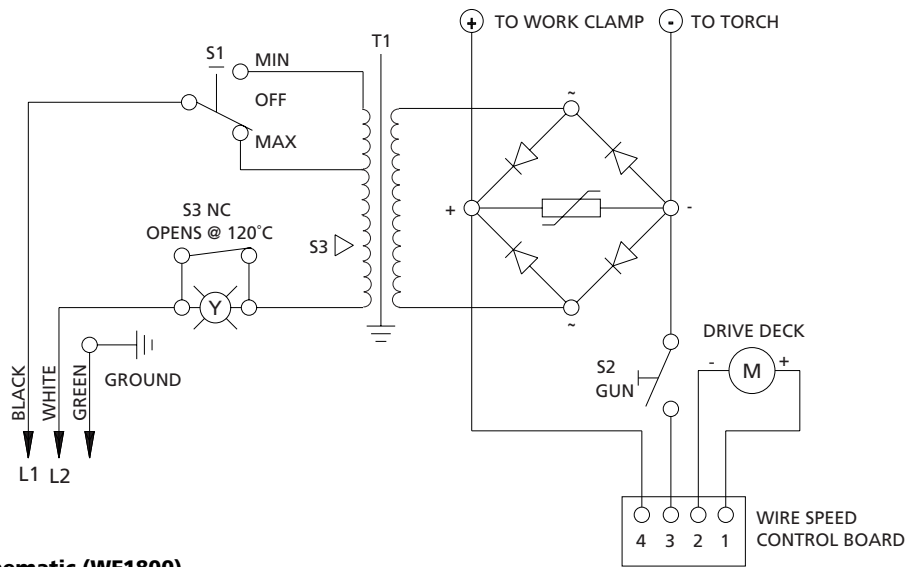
+ TO WORK CLAMP - TO TORCH

T1

S1 MIN

OFF

MAX

~

+

-

~

S3 NC
OPENS @ 120°C

S3

Y

GROUND

BLACK

WHITE

GREEN

L1 L2

DRIVE DECK

-

M

+

S2
GUN

4 3 2 1

WIRE SPEED
CONTROL BOARD

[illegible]ematic (WE1800)